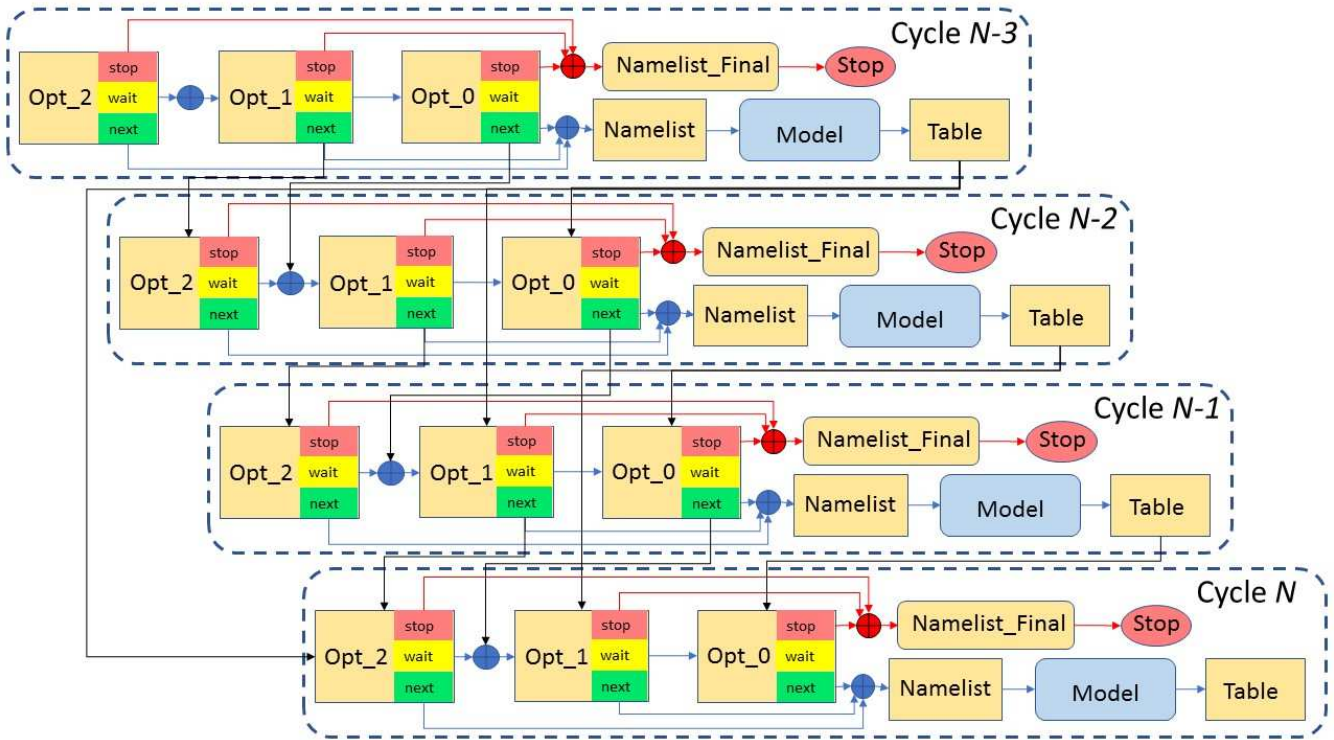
Cycle $N$-3

Opt_2 stop wait next

Opt_1 stop wait next

Opt_0 stop wait next

Namelist_Final

Stop

Namelist

Model

Table

Cycle $N$-2

Opt_2 stop wait next

Opt_1 stop wait next

Opt_0 stop wait next

Namelist_Final

Stop

Namelist

Model

Table

Cycle $N$-1

Opt_2 stop wait next

Opt_1 stop wait next

Opt_0 stop wait next

Namelist_Final

Stop

Namelist

Model

Table

Cycle $N$

Opt_2 stop wait next

Opt_1 stop wait next

Opt_0 stop wait next

Namelist_Final

Stop

Namelist

Model

Table